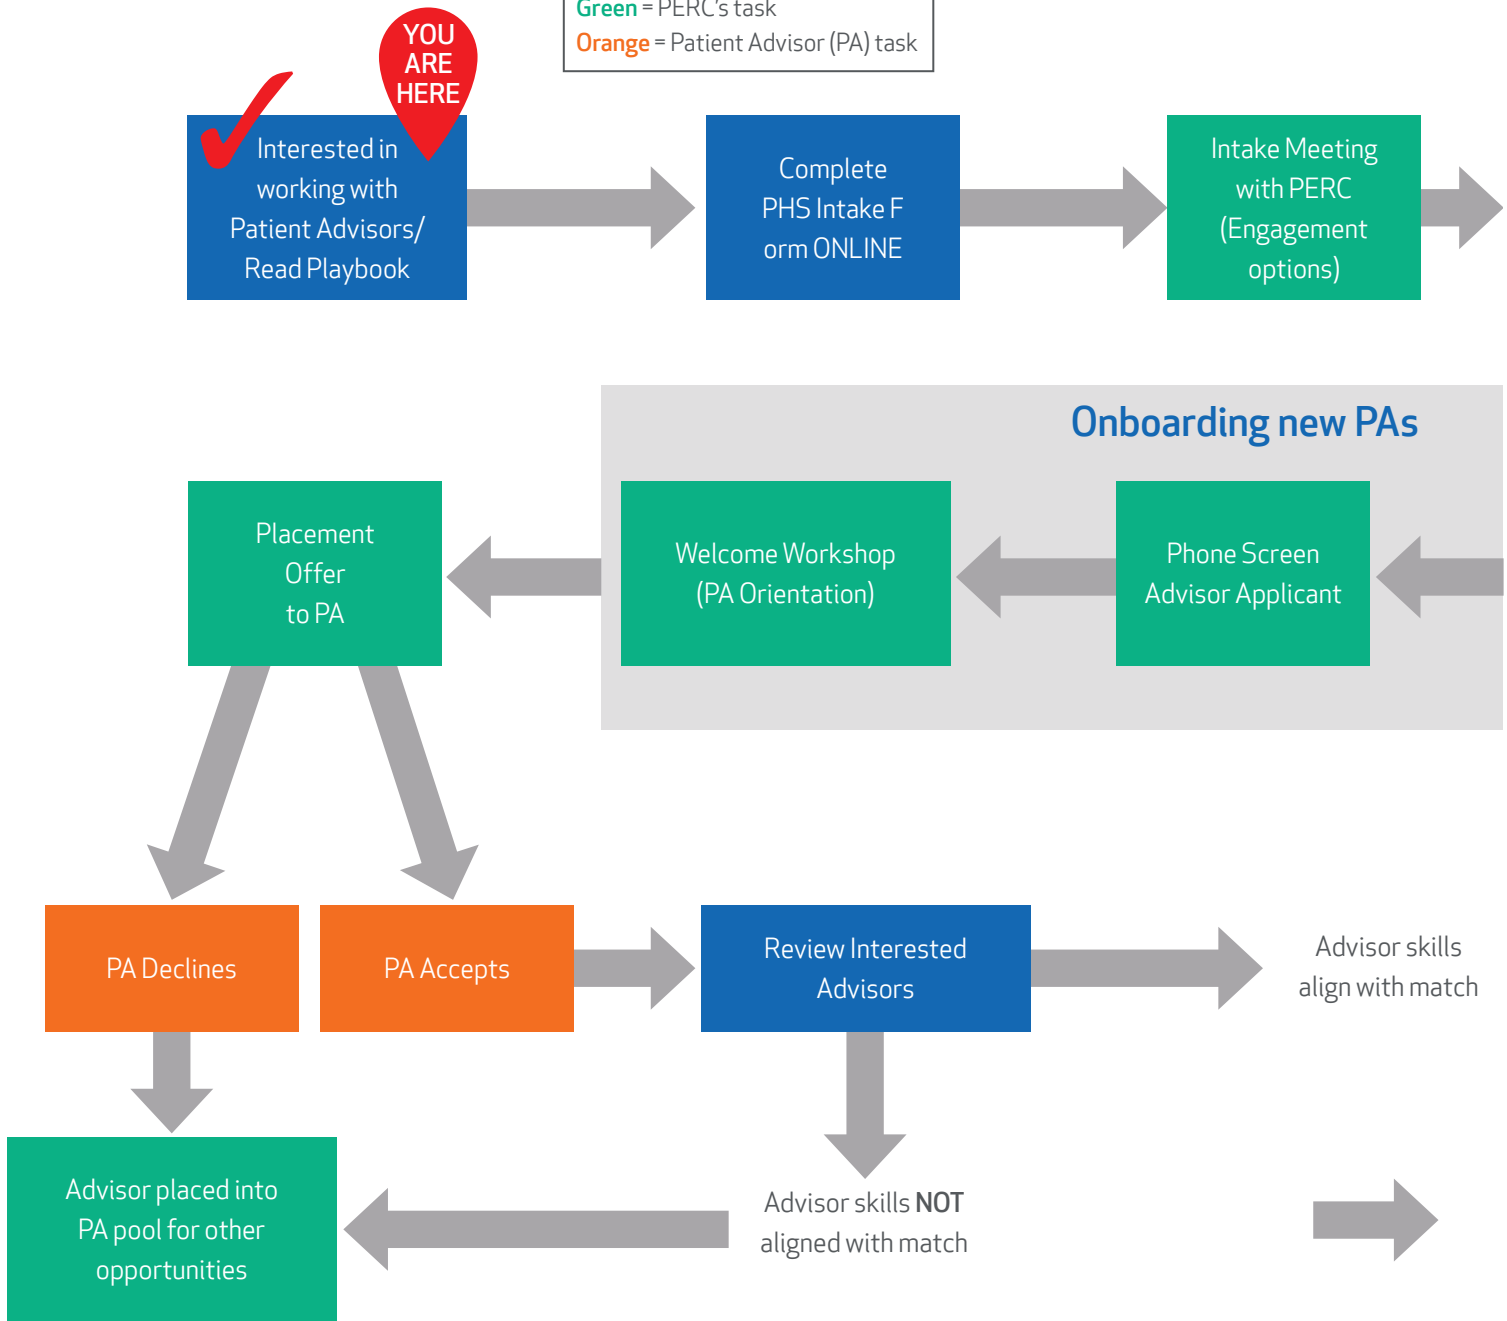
Green = PERC's task
Orange = Patient Advisor (PA) task

YOU ARE HERE

Interested in working with Patient Advisors/ Read Playbook

Complete PHS Intake F orm ONLINE

Intake Meeting with PERC (Engagement options)

Onboarding new PAs

Phone Screen Advisor Applicant

Welcome Workshop (PA Orientation)

Placement Offer to PA

PA Declines

PA Accepts

Review Interested Advisors

Advisor skills align with match

Advisor placed into PA pool for other opportunities

Advisor skills **NOT** aligned with match